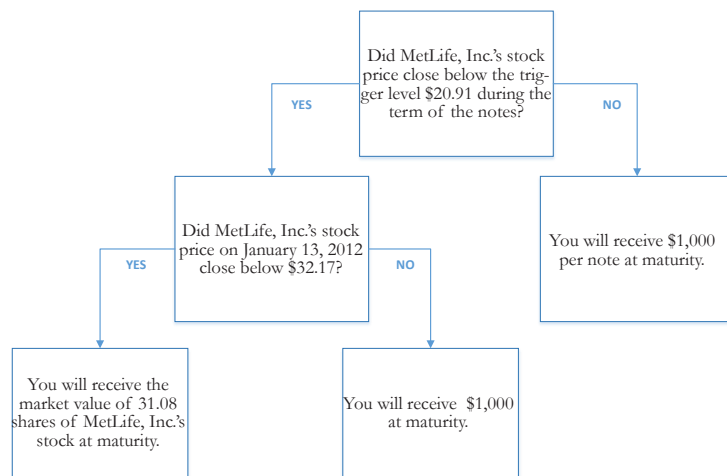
Did MetLife, Inc.'s stock price close below the trigger level \$20.91 during the term of the notes?

YES

NO

Did MetLife, Inc.'s stock price on January 13, 2012 close below \$32.17?

You will receive \$1,000 per note at maturity.

YES

NO

You will receive the market value of 31.08 shares of MetLife, Inc.'s stock at maturity.

You will receive \$1,000 at maturity.